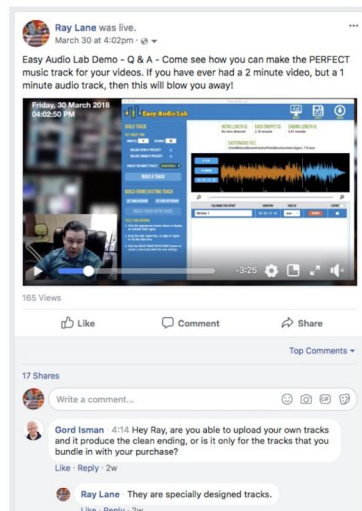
Ray Lane was live.
March 30 at 4:02pm · 

Easy Audio Lab Demo - Q & A - Come see how you can make the PERFECT music track for your videos. If you have ever had a 2 minute video, but a 1 minute audio track, then this will blow you away!

Friday, 30 March 2018
04:02:50 PM

Easy Audio Lab

BUILD TRACK

BUILD TRACK

BUILD FROM EXISTING TRACK

-3:25

165 Views

Like
Comment
Share

Top Comments

17 Shares

Write a comment...

Gord Isman 4:14 Hey Ray, are you able to upload your own tracks and it produce the clean ending, or is it only for the tracks that you bundle in with your purchase?
Like · Reply · 2w

Ray Lane They are specially designed tracks.
Like · Reply · 2w